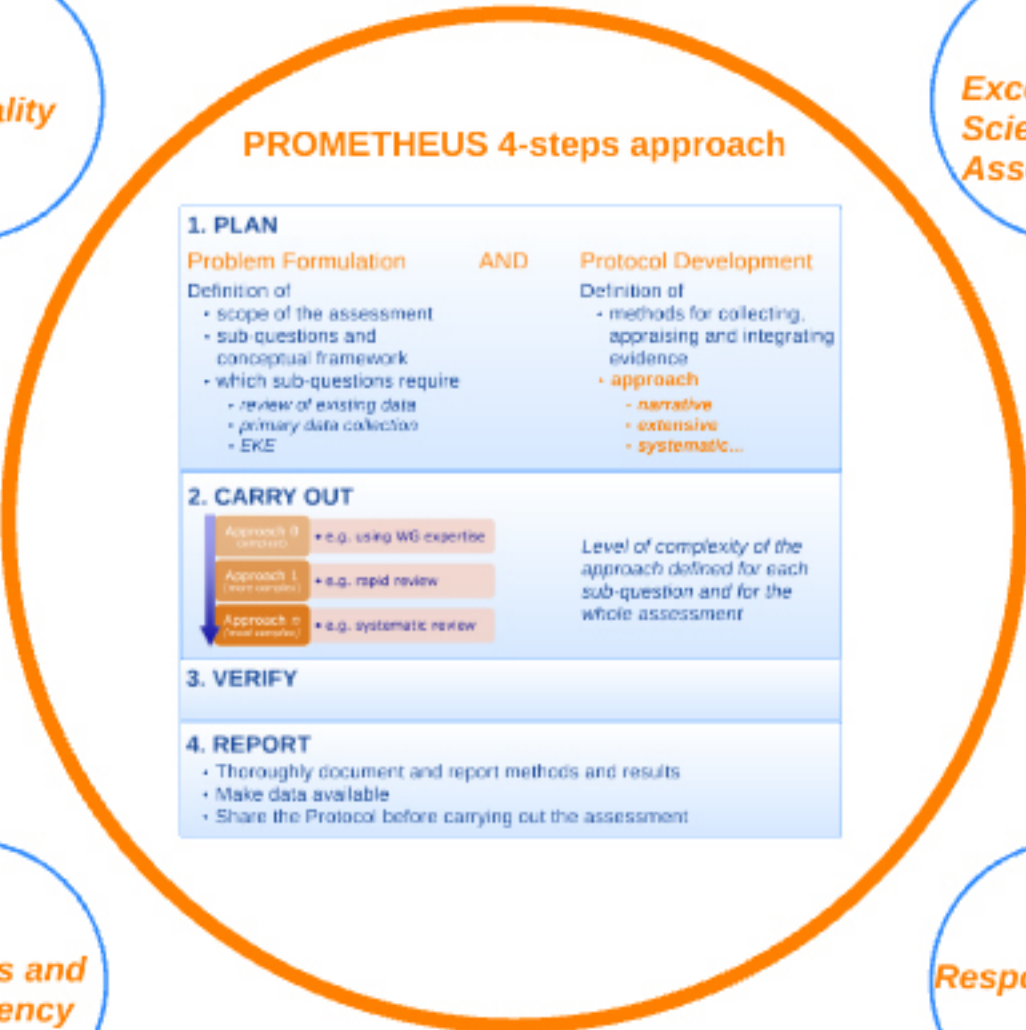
ality

Exce
Scie
Ass

PROMETHEUS 4-steps approach

1. PLAN

Problem Formulation AND Protocol Development

Definition of
• scope of the assessment
• sub-questions and conceptual framework
• which sub-questions require
• review of existing data
• primary data collection
• EKE

Definition of
• methods for collecting, appraising and integrating evidence
• approach
- narrative
- extensive
- systematic...

2. CARRY OUT

Approach 0 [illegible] • e.g. using WG expertise
Approach 1 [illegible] • e.g. rapid review
Approach n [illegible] • e.g. systematic review

Level of complexity of the approach defined for each sub-question and for the whole assessment

3. VERIFY

4. REPORT
• Thoroughly document and report methods and results
• Make data available
• Share the Protocol before carrying out the assessment

s and
ency

Respo